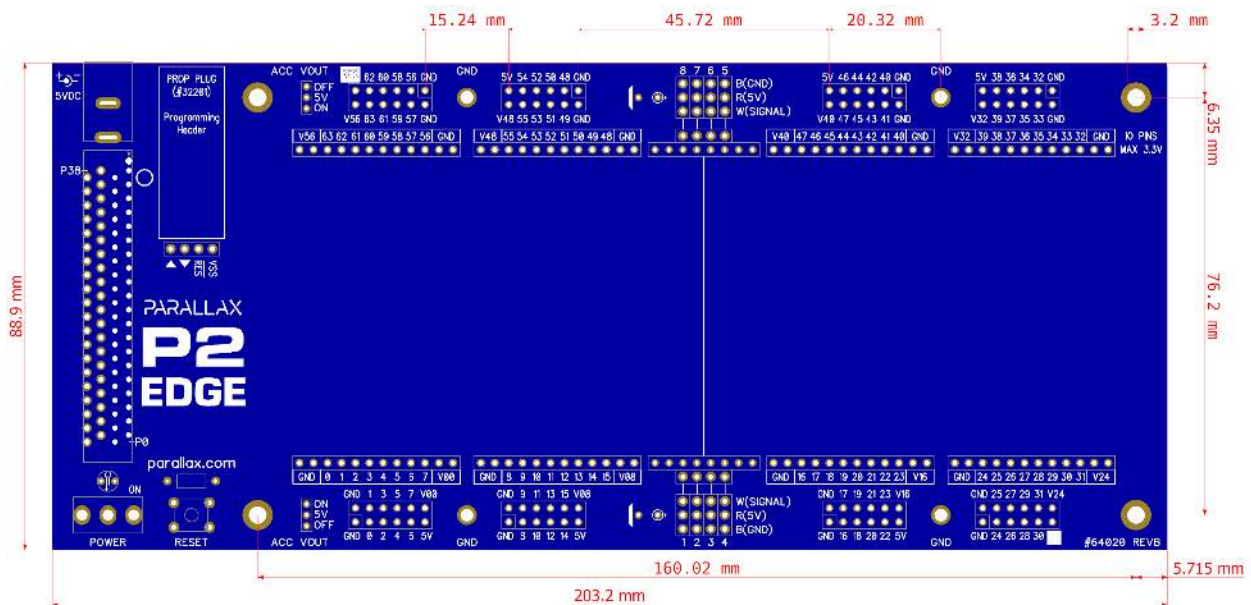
15.24 mm
45.72 mm
20.32 mm
3.2 mm
6.35 mm
76.2 mm
88.9 mm
5VDC
PROP PLUG (#32201)
Programming Header
ACC VOUT
OFF
5V
ON
62 60 58 56 GND
V56 63 61 59 57 GND
GND
5V 54 52 50 48 GND
V48 55 53 51 49 GND
8 7 6 5
B(GND)
R(5V)
W(SIGNAL)
5V 46 44 42 40 GND
V40 47 45 43 41 GND
GND
5V 38 36 34 32 GND
V32 39 37 35 33 GND
V56 63 62 61 60 59 58 57 56 GND
V48 55 54 53 52 51 50 49 48 GND
V40 47 46 45 44 43 42 41 40 GND
V32 39 38 37 36 35 34 33 32 GND
IO PINS MAX 3.3V
P38
VSS
PARALLAX
P2
EDGE
P0
parallax.com
ON
GND 0 1 2 3 4 5 6 7 V00
GND 8 9 10 11 12 13 14 15 V08
GND 16 17 18 19 20 21 22 23 V16
GND 24 25 26 27 28 29 30 31 V24
GND 1 3 5 7 V00
GND 0 2 4 5 5V
GND 9 11 13 15 V08
GND 8 10 12 14 5V
W(SIGNAL)
R(5V)
B(GND)
1 2 3 4
GND 17 19 21 23 V16
GND 16 18 20 22 5V
GND 25 27 29 31 V24
GND 24 26 28 30
ON
5V
OFF
ACC VOUT
GND
GND
POWER
RESET
#64020 REVB
160.02 mm
5.715 mm
203.2 mm